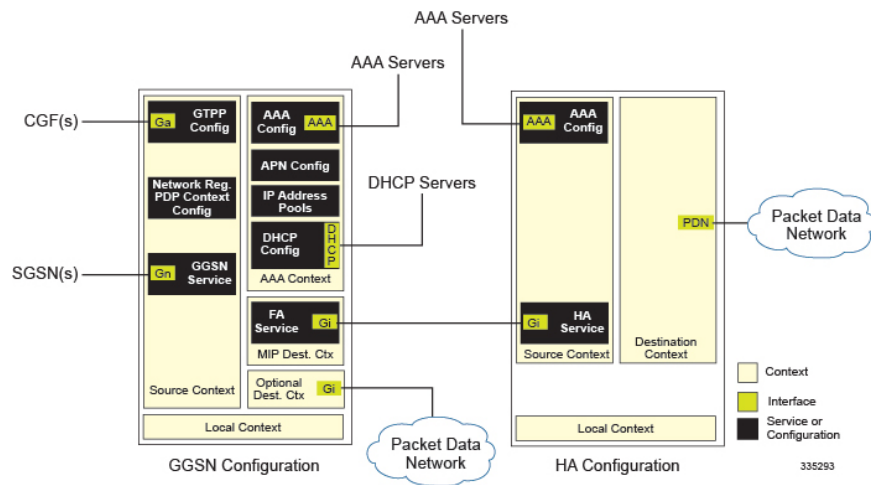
AAA Servers

AAA Servers

CGF(s)

Ga

GTPP Config

Network Reg. PDP Context Config

SGSN(s)

Gn

GGSN Service

Source Context

AAA Config

AAA

APN Config

IP Address Pools

DHCP Servers

DHCP Config

DHCP

AAA Context

FA Service

Gi

MIP Dest. Ctx

Optional Dest. Ctx

Gi

Local Context

GGSN Configuration

Packet Data Network

AAA

AAA Config

Gi

HA Service

Source Context

PDN

Destination Context

Packet Data Network

Local Context

HA Configuration

Context

Interface

Service or Configuration

335293